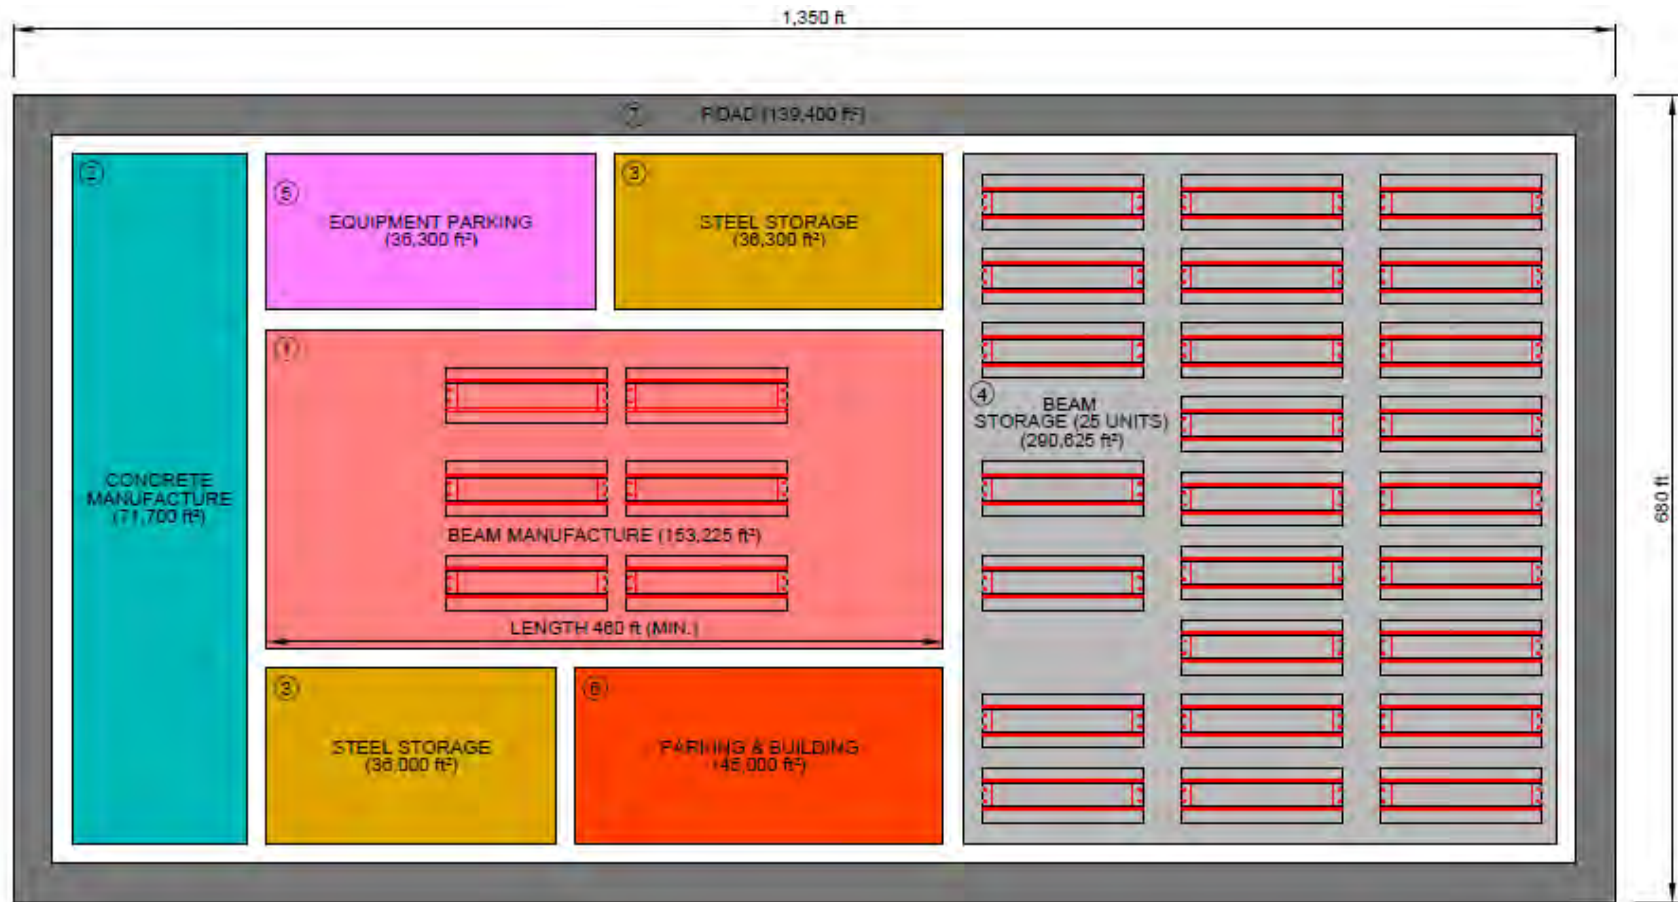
1,350 ft

7 ROAD (139,400 ft²)

2

CONCRETE MANUFACTURE (71,700 ft²)

5 EQUIPMENT PARKING (36,300 ft²)

3 STEEL STORAGE (36,300 ft²)

1

BEAM MANUFACTURE (153,225 ft²)

LENGTH 460 ft (MIN.)

4 BEAM STORAGE (25 UNITS) (290,625 ft²)

3 STEEL STORAGE (36,000 ft²)

6 PARKING & BUILDING (45,000 ft²)

680 ft